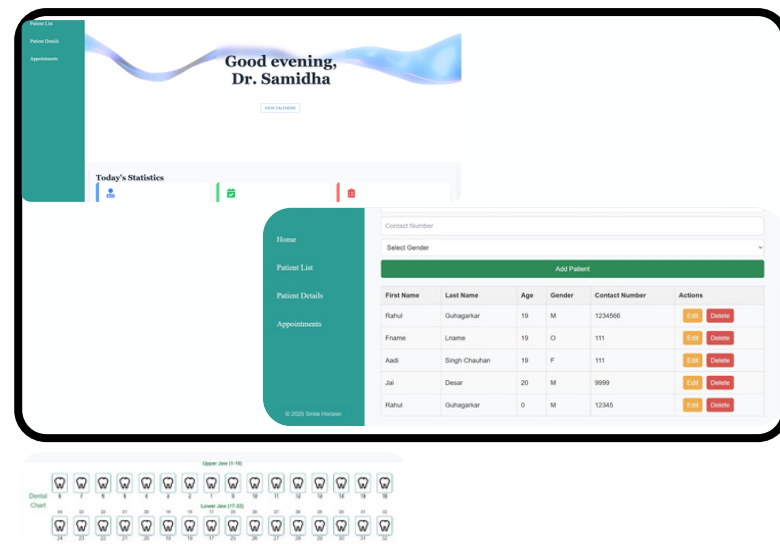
Patient List

Patient Details

Appointments

Good evening, Dr. Samidha

VIEW CALENDAR

Today's Statistics

Home

Patient List

Patient Details

Appointments

© 2025 Smile Horizon

Contact Number

Select Gender

Add Patient

| First Name | Last Name | Age | Gender | Contact Number | Actions |
|---|---|---|---|---|---|
| Rahul | Guhagarkar | 19 | M | 1234566 | Edit Delete |
| Fname | Lname | 19 | O | 111 | Edit Delete |
| Aadi | Singh Chauhan | 19 | F | 111 | Edit Delete |
| Jai | Desar | 20 | M | 9999 | Edit Delete |
| Rahul | Guhagarkar | 0 | M | 12345 | Edit Delete |

Upper Jaw (1-16)

Dental Chart

8 7 6 5 4 3 2 1 9 10 11 12 13 14 15 16

Lower Jaw (17-32)

24 23 22 21 20 19 18 17 25 26 27 28 29 30 31 32